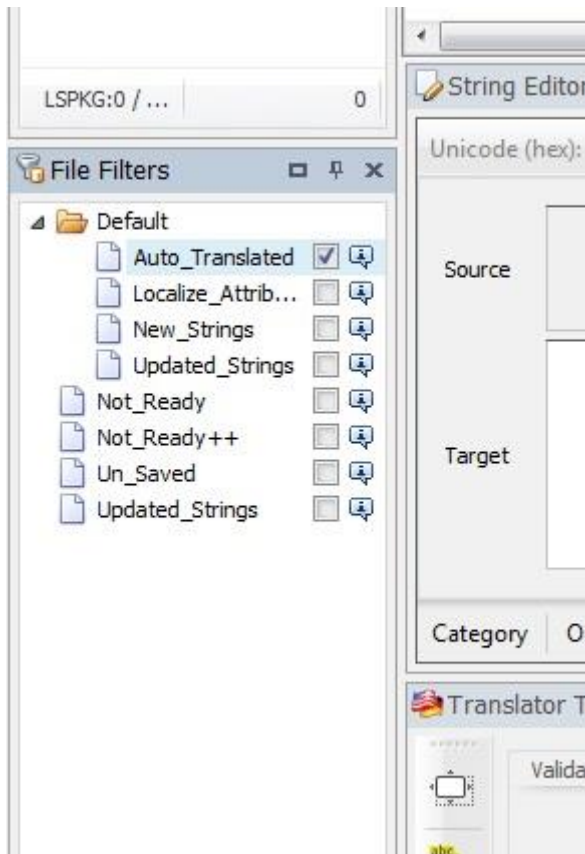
LSPKG:0 / ... 0

String Editor

Unicode (hex):

File Filters

Default
Auto_Translated
Localize_Attrib...
New_Strings
Updated_Strings
Not_Ready
Not_Ready++
Un_Saved
Updated_Strings

Source

Target

Category O

Translator T

Valida

abc